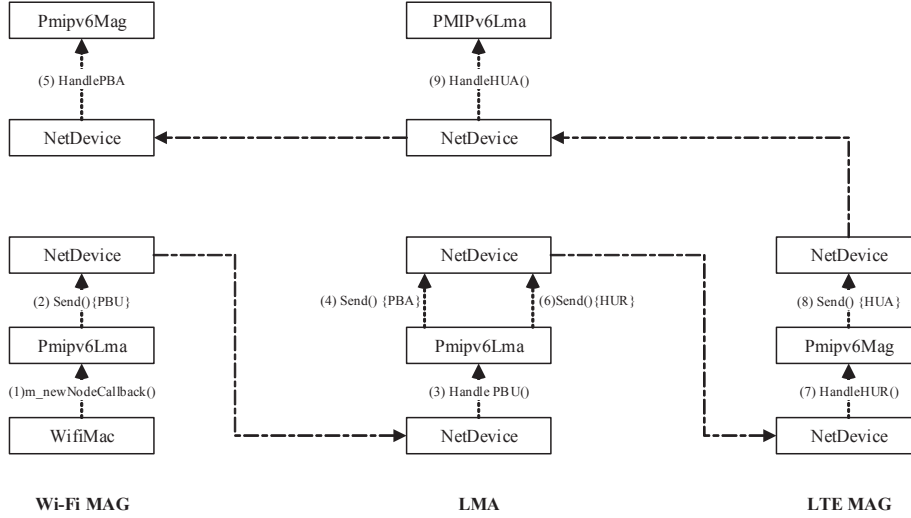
Pmipv6Mag

(5) HandlePBA

NetDevice

PMIPv6Lma

(9) HandleHUA()

NetDevice

NetDevice

(2) Send() {PBU}

Pmipv6Lma

(1)m_newNodeCallback()

WifiMac

NetDevice

(4) Send() {PBA}

(6)Send() {HUR}

Pmipv6Lma

(3) Handle PBU()

NetDevice

NetDevice

(8) Send() {HUA}

Pmipv6Mag

(7) HandleHUR()

NetDevice

Wi-Fi MAG

LMA

LTE MAG